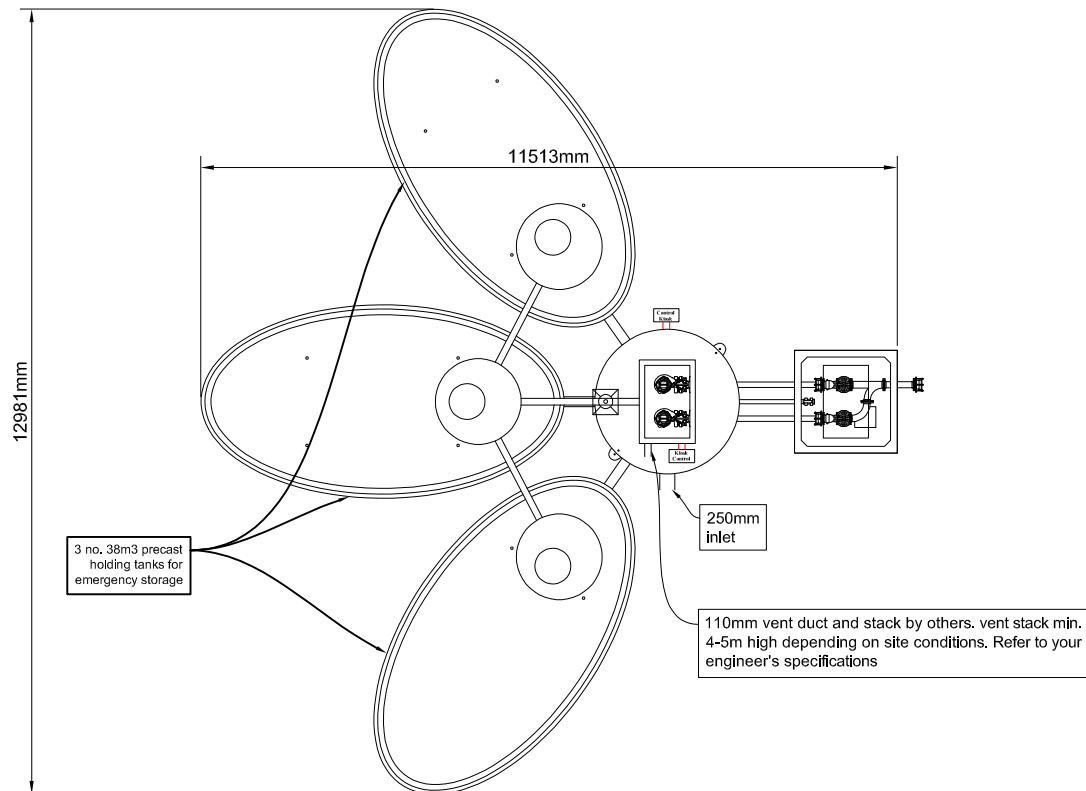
11513mm

12981mm

Control Kiosk

Kiosk Control

250mm inlet

3 no. 38m3 precast holding tanks for emergency storage

110mm vent duct and stack by others. vent stack min. 4-5m high depending on site conditions. Refer to your engineer's specifications